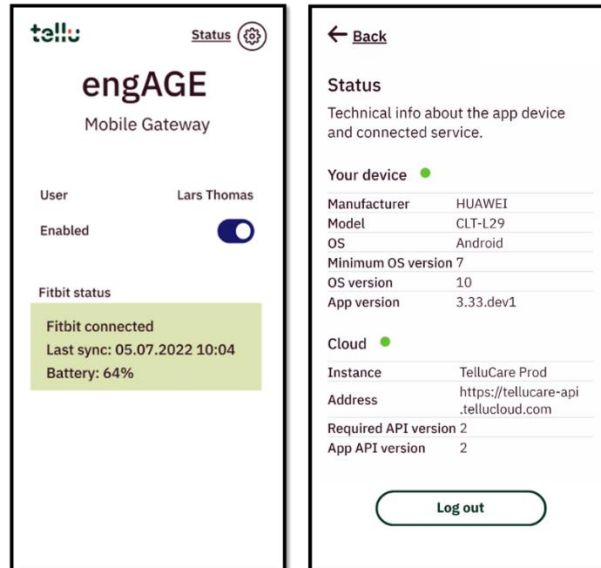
tellu

Status

engAGE

Mobile Gateway

User Lars Thomas

Enabled

Fitbit status

Fitbit connected
Last sync: 05.07.2022 10:04
Battery: 64%

← Back

Status

Technical info about the app device and connected service.

Your device

| | |
|---|---|
| Manufacturer | HUAWEI |
| Model | CLT-L29 |
| OS | Android |
| Minimum OS version | 7 |
| OS version | 10 |
| App version | 3.33.dev1 |

Cloud

| | |
|---|---|
| Instance | TelluCare Prod |
| Address | https://tellucare-api.tellucloud.com |
| Required API version | 2 |
| App API version | 2 |

Log out